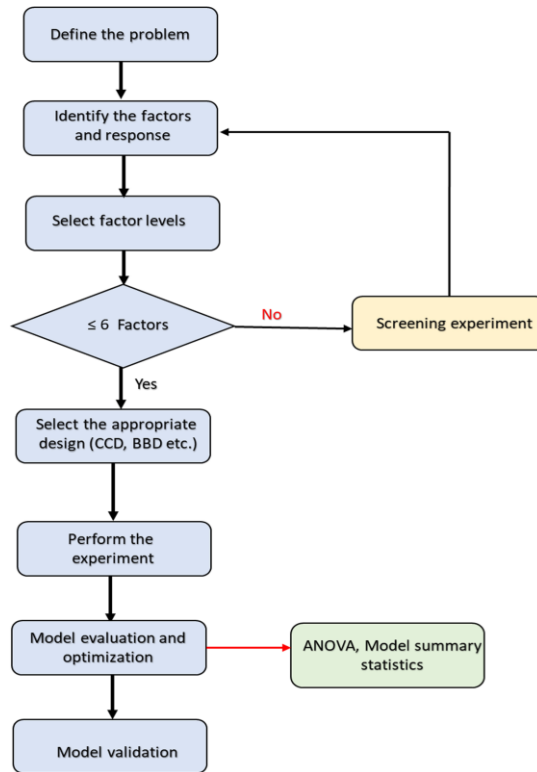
Define the problem

Identify the factors and response

Select factor levels

$\leq 6$ Factors

No

Screening experiment

Yes

Select the appropriate design (CCD, BBD etc.)

Perform the experiment

Model evaluation and optimization

ANOVA, Model summary statistics

Model validation